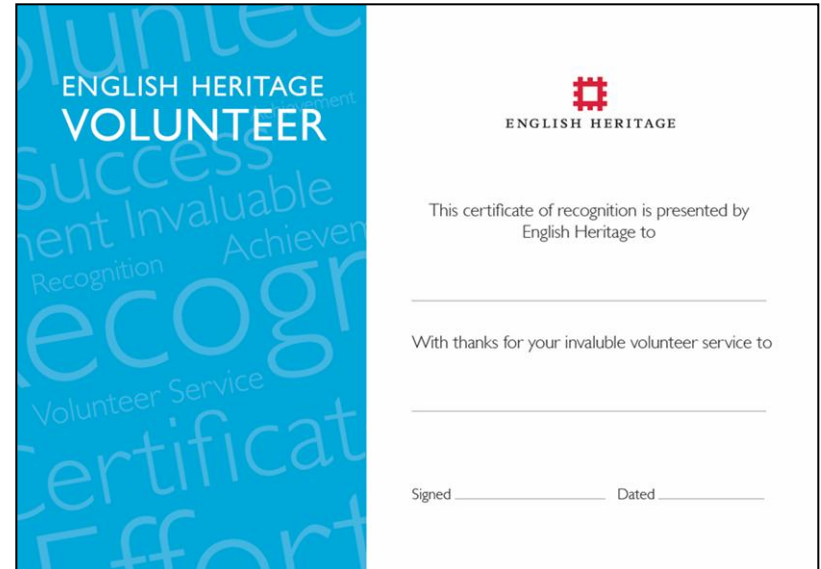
ENGLISH HERITAGE
VOLUNTEER

olunte
Achievement
Success
ment Invaluable
Achieven
Recognition
Recogn
Volunteer Service
Certificat
Effort

ENGLISH HERITAGE

This certificate of recognition is presented by English Heritage to

With thanks for your invaluble volunteer service to

Signed

Dated